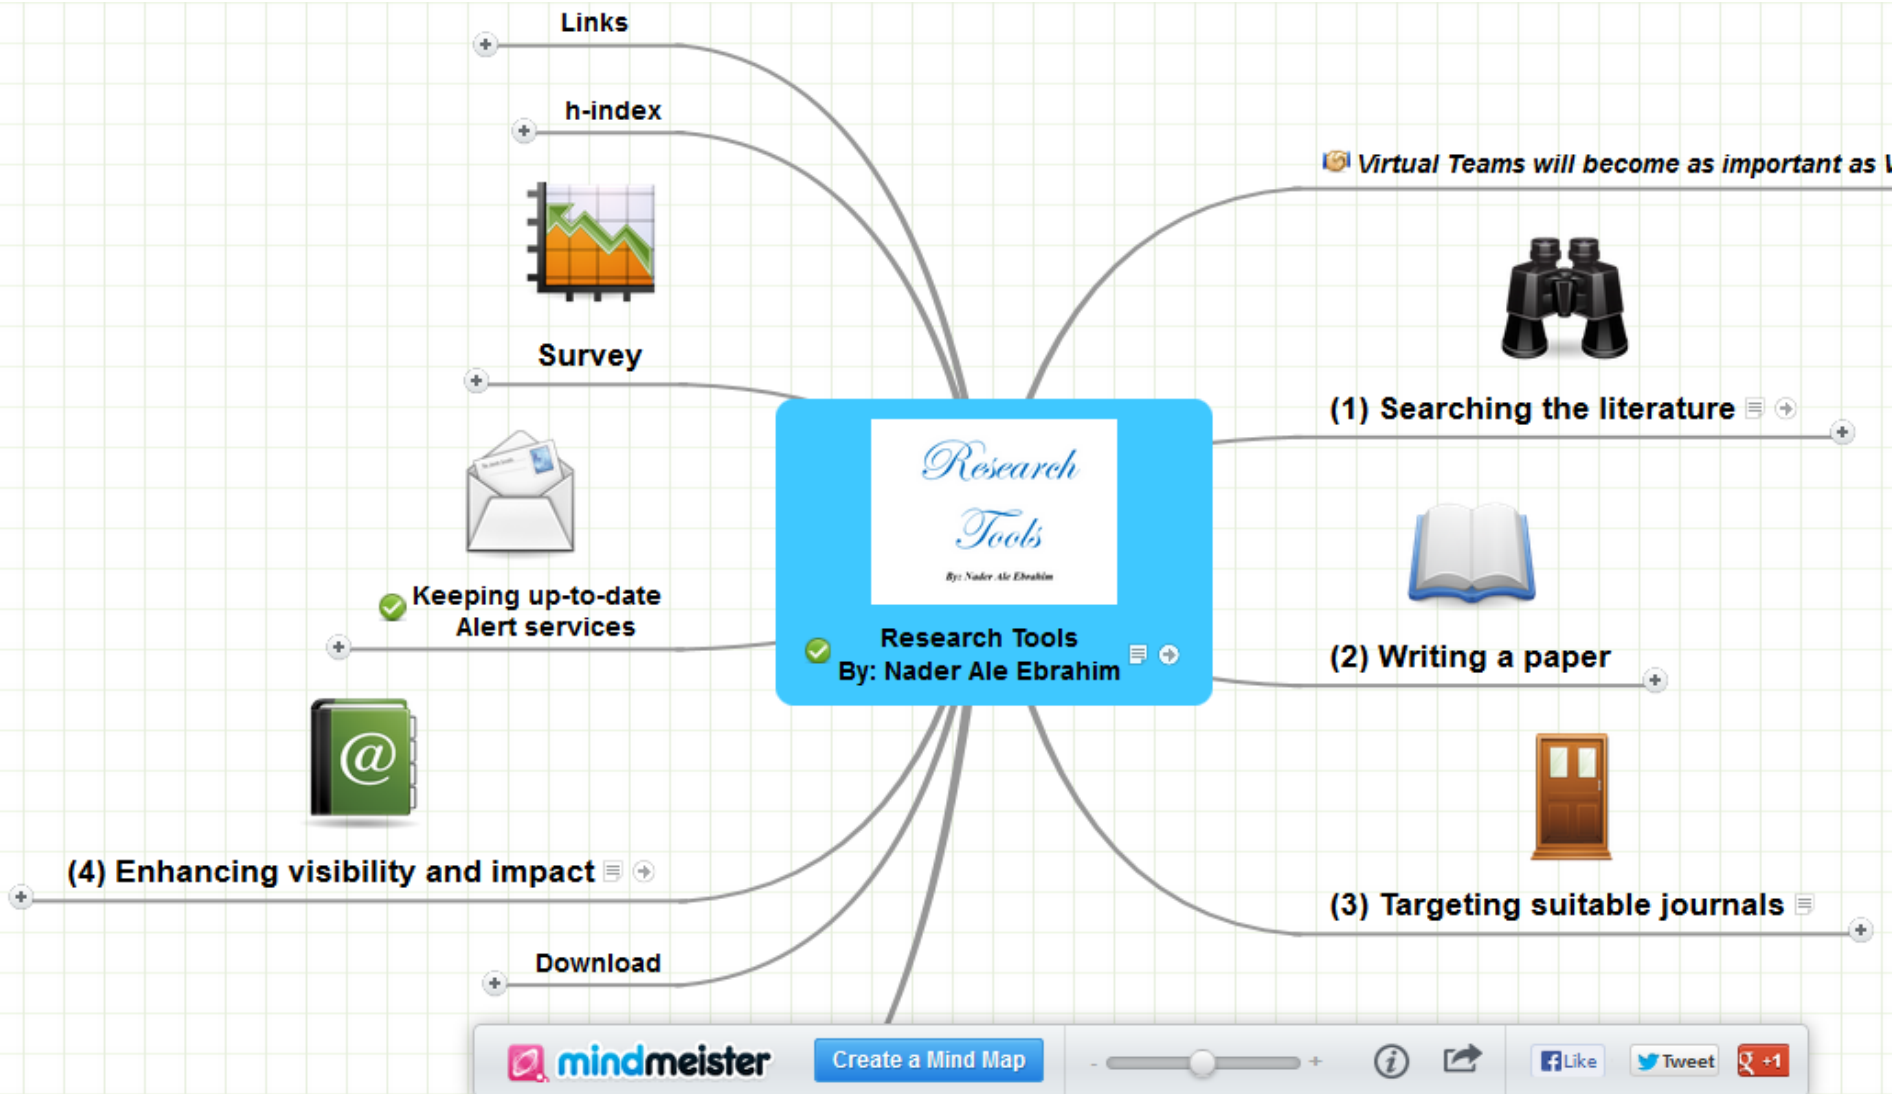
Links

h-index

Virtual Teams will become as important as V

Survey

(1) Searching the literature

Research Tools

By: Nader Ale Ebrahim

Keeping up-to-date
Alert services

Research Tools
By: Nader Ale Ebrahim

(2) Writing a paper

@

(4) Enhancing visibility and impact

(3) Targeting suitable journals

Download

mindmeister

Create a Mind Map

- +

Like

Tweet

+1